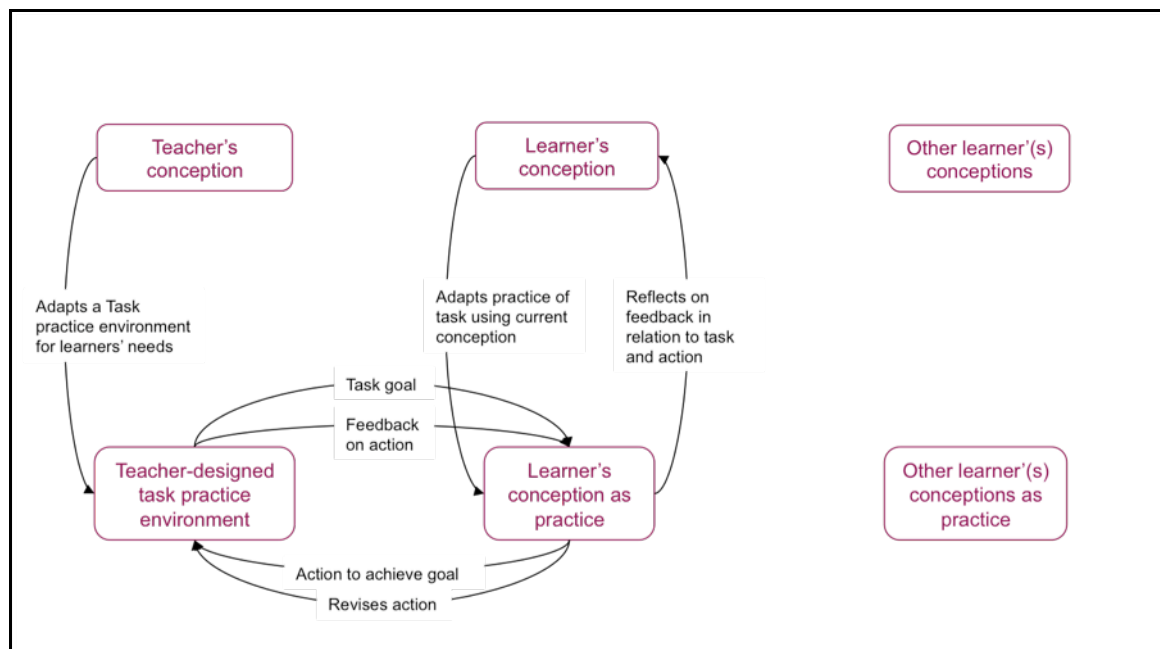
Teacher's conception

Learner's conception

Other learner'(s) conceptions

Adapts a Task practice environment for learners' needs

Adapts practice of task using current conception

Reflects on feedback in relation to task and action

Task goal

Feedback on action

Teacher-designed task practice environment

Learner's conception as practice

Other learner'(s) conceptions as practice

Action to achieve goal

Revises action